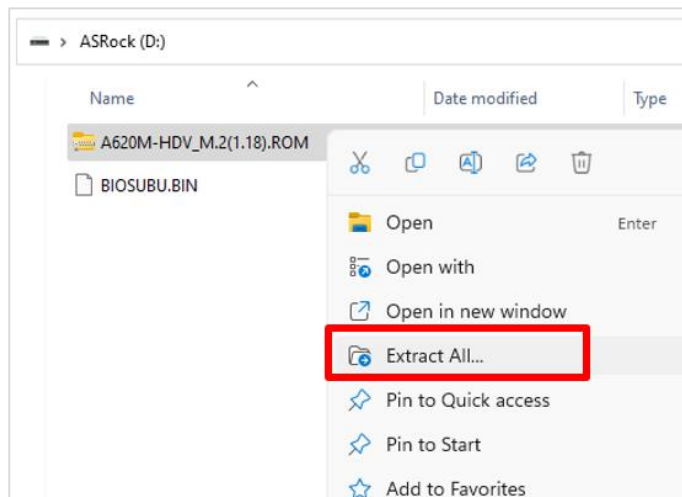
ASRock (D:)

| Name | Date modified | Type |
|---|---|---|
| A620M-HDV_M.2(1.18).ROM | | |
| BIOSUBU.BIN | | |

Open Enter
Open with
Open in new window
Extract All...
Pin to Quick access
Pin to Start
Add to Favorites